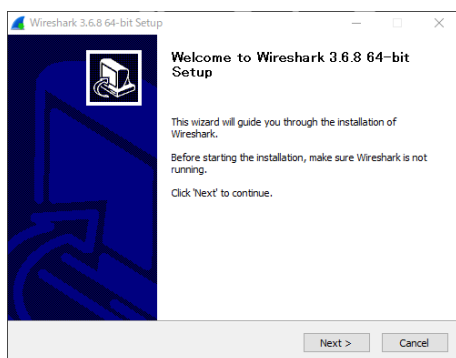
Wireshark 3.6.8 64-bit Setup

Welcome to Wireshark 3.6.8 64-bit Setup

This wizard will guide you through the installation of Wireshark.

Before starting the installation, make sure Wireshark is not running.

Click 'Next' to continue.

Next >
Cancel